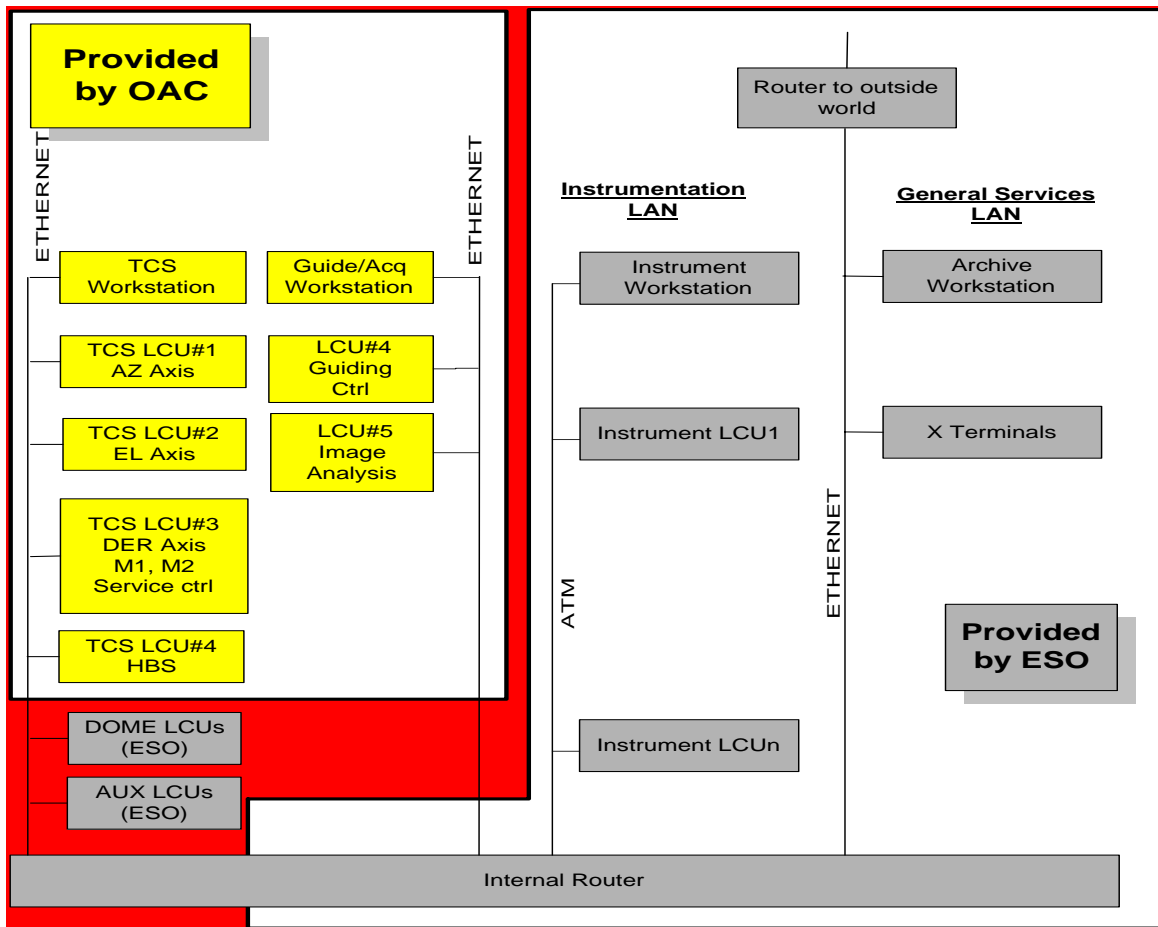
Provided by OAC

ETHERNET

ETHERNET

TCS Workstation

Guide/Acq Workstation

TCS LCU#1 AZ Axis

LCU#4 Guiding Ctrl

TCS LCU#2 EL Axis

LCU#5 Image Analysis

TCS LCU#3 DER Axis M1, M2 Service ctrl

TCS LCU#4 HBS

DOME LCUs (ESO)

AUX LCUs (ESO)

Router to outside world

Instrumentation LAN

General Services LAN

Instrument Workstation

Archive Workstation

Instrument LCU1

X Terminals

ETHERNET

ATM

Provided by ESO

Instrument LCUn

Internal Router